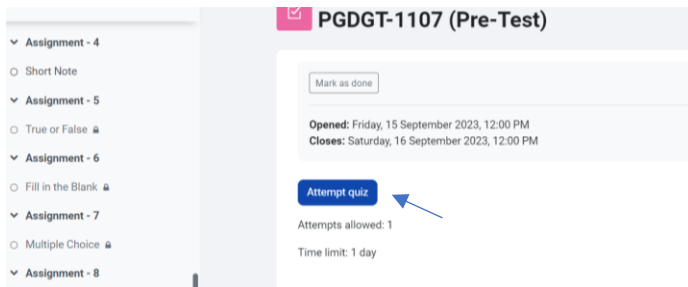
Assignment - 4
Short Note
Assignment - 5
True or False
Assignment - 6
Fill in the Blank
Assignment - 7
Multiple Choice
Assignment - 8

PGDGT-1107 (Pre-Test)

Mark as done

**Opened:** Friday, 15 September 2023, 12:00 PM
**Closes:** Saturday, 16 September 2023, 12:00 PM

Attempt quiz

Attempts allowed: 1

Time limit: 1 day